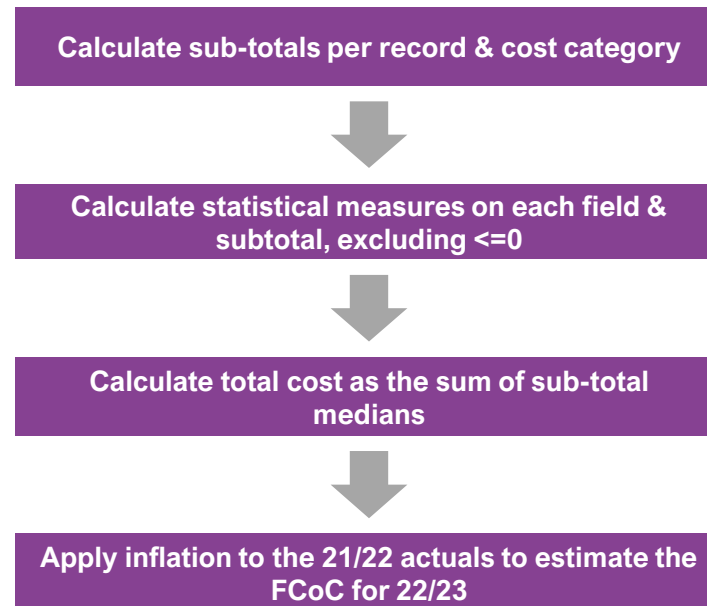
Calculate sub-totals per record & cost category

Calculate statistical measures on each field & subtotal, excluding <=0

Calculate total cost as the sum of sub-total medians

Apply inflation to the 21/22 actuals to estimate the FCoC for 22/23